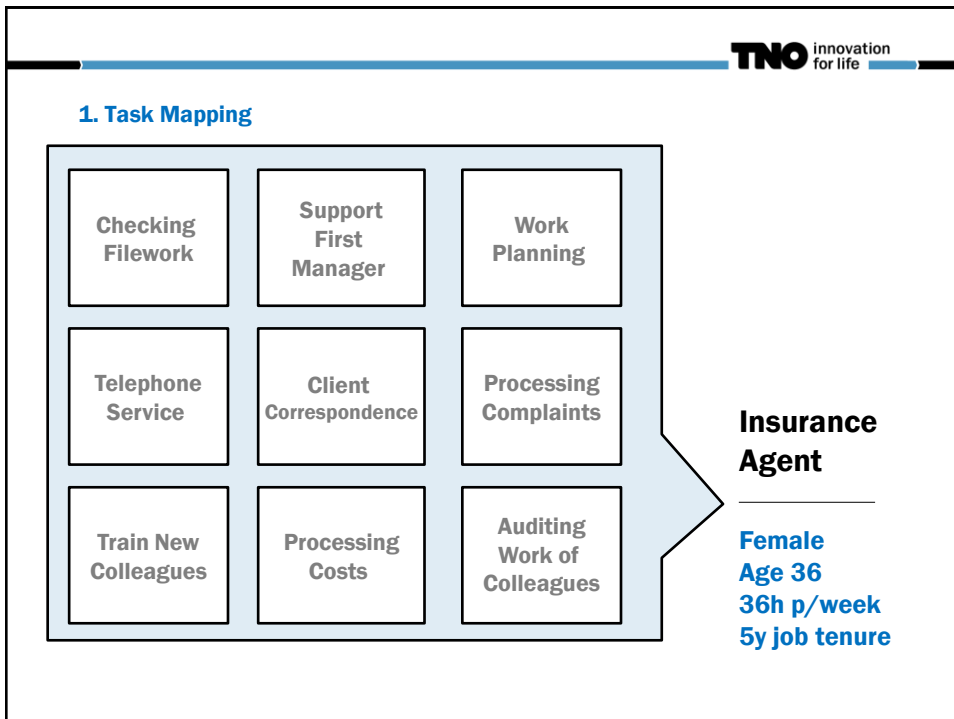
TNO innovation for life

1. Task Mapping

| | | |
|---|---|---|
| Checking Filework | Support First Manager | Work Planning |
| Telephone Service | Client Correspondence | Processing Complaints |
| Train New Colleagues | Processing Costs | Auditing Work of Colleagues |

Insurance Agent

Female
Age 36
36h p/week
5y job tenure